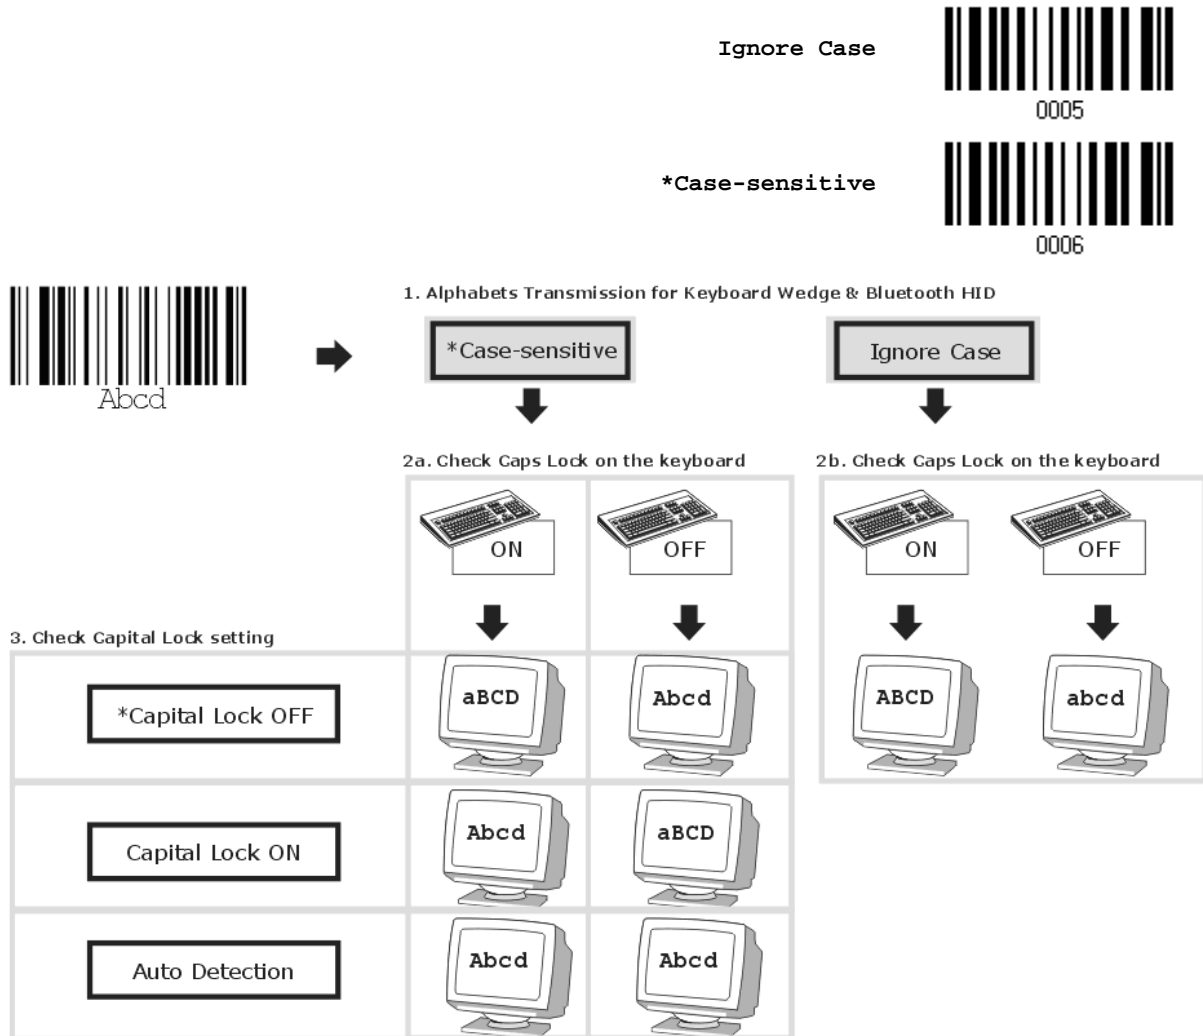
Ignore Case

0005

*Case-sensitive

0006

Abcd

1. Alphabets Transmission for Keyboard Wedge & Bluetooth HID

*Case-sensitive

Ignore Case

2a. Check Caps Lock on the keyboard

2b. Check Caps Lock on the keyboard

ON

OFF

ON

OFF

3. Check Capital Lock setting

*Capital Lock OFF

aBCD

Abcd

ABCD

abcd

Capital Lock ON

Abcd

aBCD

Auto Detection

Abcd

Abcd